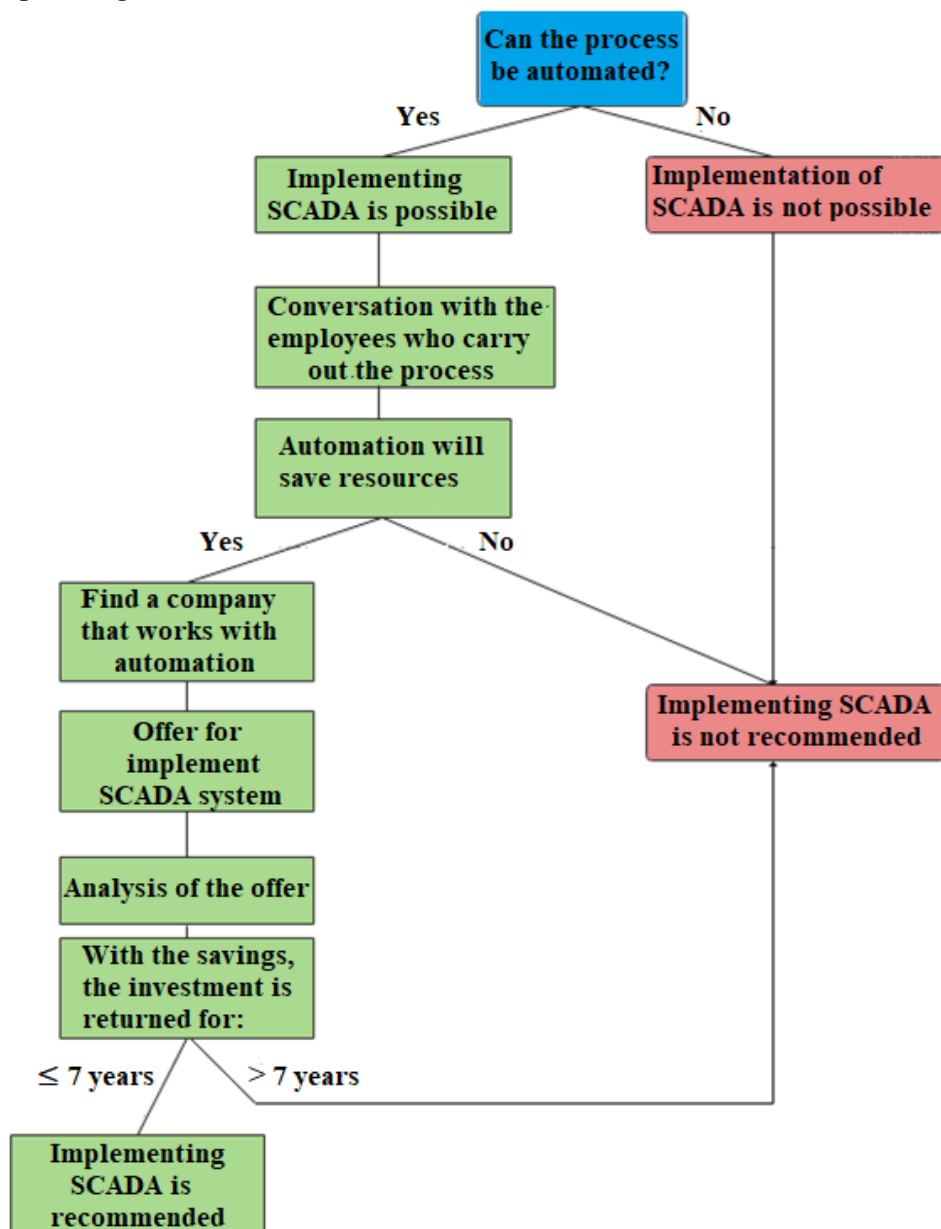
Can the process be automated?

Yes

No

Implementing SCADA is possible

Implementation of SCADA is not possible

Conversation with the employees who carry out the process

Automation will save resources

Yes

No

Find a company that works with automation

Implementing SCADA is not recommended

Offer for implement SCADA system

Analysis of the offer

With the savings, the investment is returned for:

$\leq$ 7 years

> 7 years

Implementing SCADA is recommended